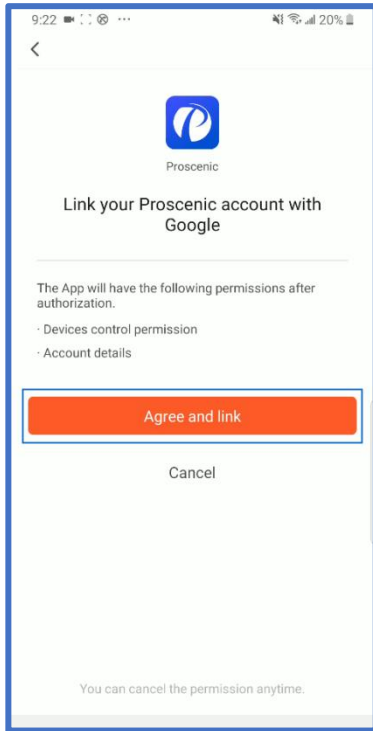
9:22 ··· 20%

<

Proscenic

Link your Proscenic account with Google

The App will have the following permissions after authorization.

· Devices control permission

· Account details

Agree and link

Cancel

You can cancel the permission anytime.